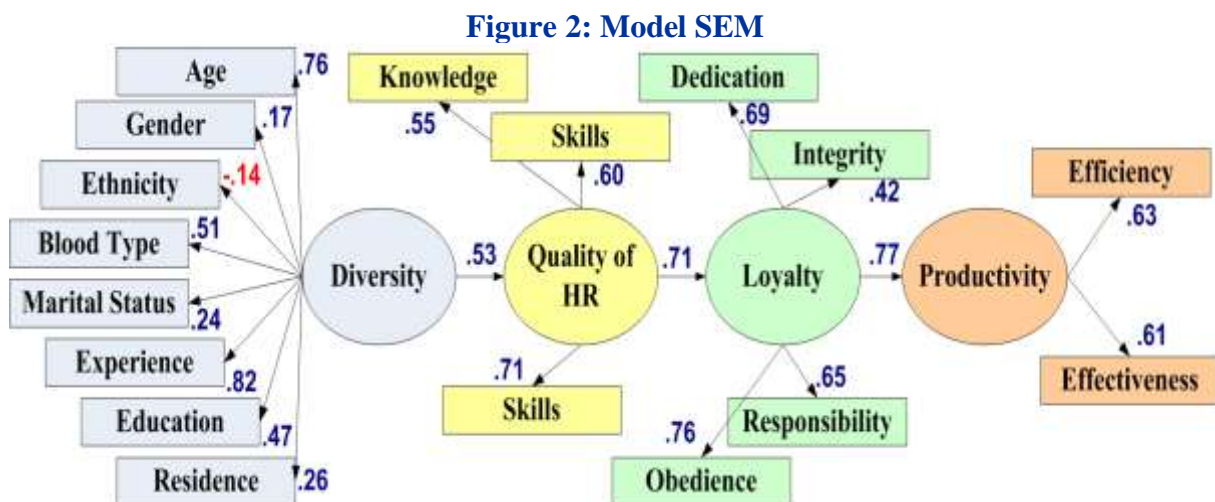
Figure 2: Model SEM

Age .76
Gender .17
Ethnicity -.14
Blood Type .51
Marital Status .24
Experience .82
Education .47
Residence .26

Diversity

.53

Knowledge .55
Skills .60
Quality of HR
.71 Skills

.71

Dedication .69
Integrity .42
Loyalty
.65 Responsibility
.76 Obedience

.77

Productivity
Efficiency .63
.61 Effectiveness